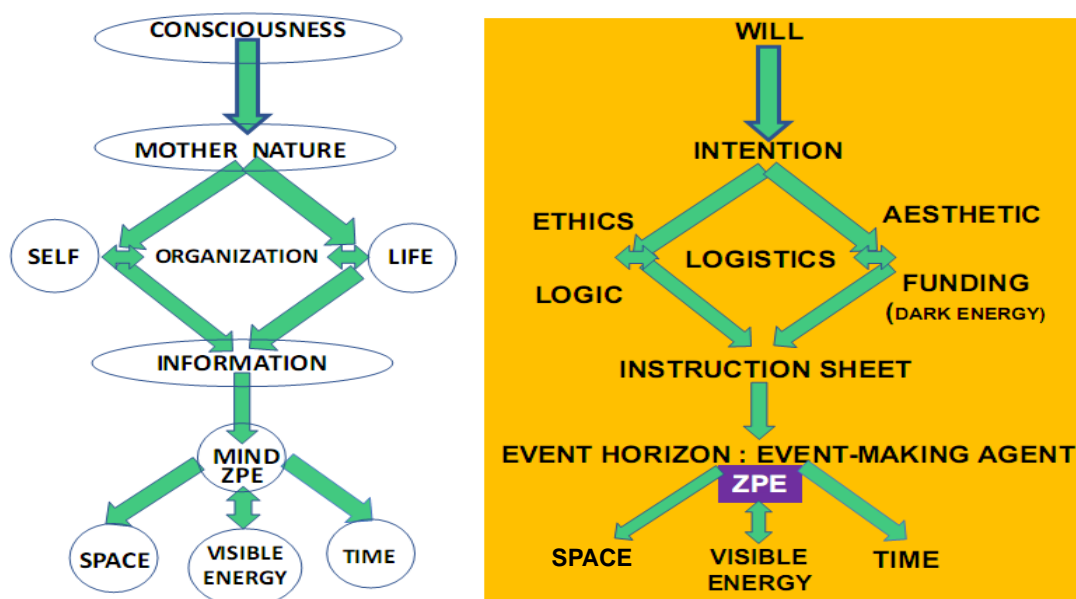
CONSCIOUSNESS

MOTHER NATURE

SELF

ORGANIZATION

LIFE

INFORMATION

MIND
ZPE

SPACE

VISIBLE ENERGY

TIME

WILL

INTENTION

ETHICS

AESTHETIC

LOGISTICS

LOGIC

FUNDING
(DARK ENERGY)

INSTRUCTION SHEET

EVENT HORIZON : EVENT-MAKING AGENT

ZPE

SPACE

VISIBLE ENERGY

TIME